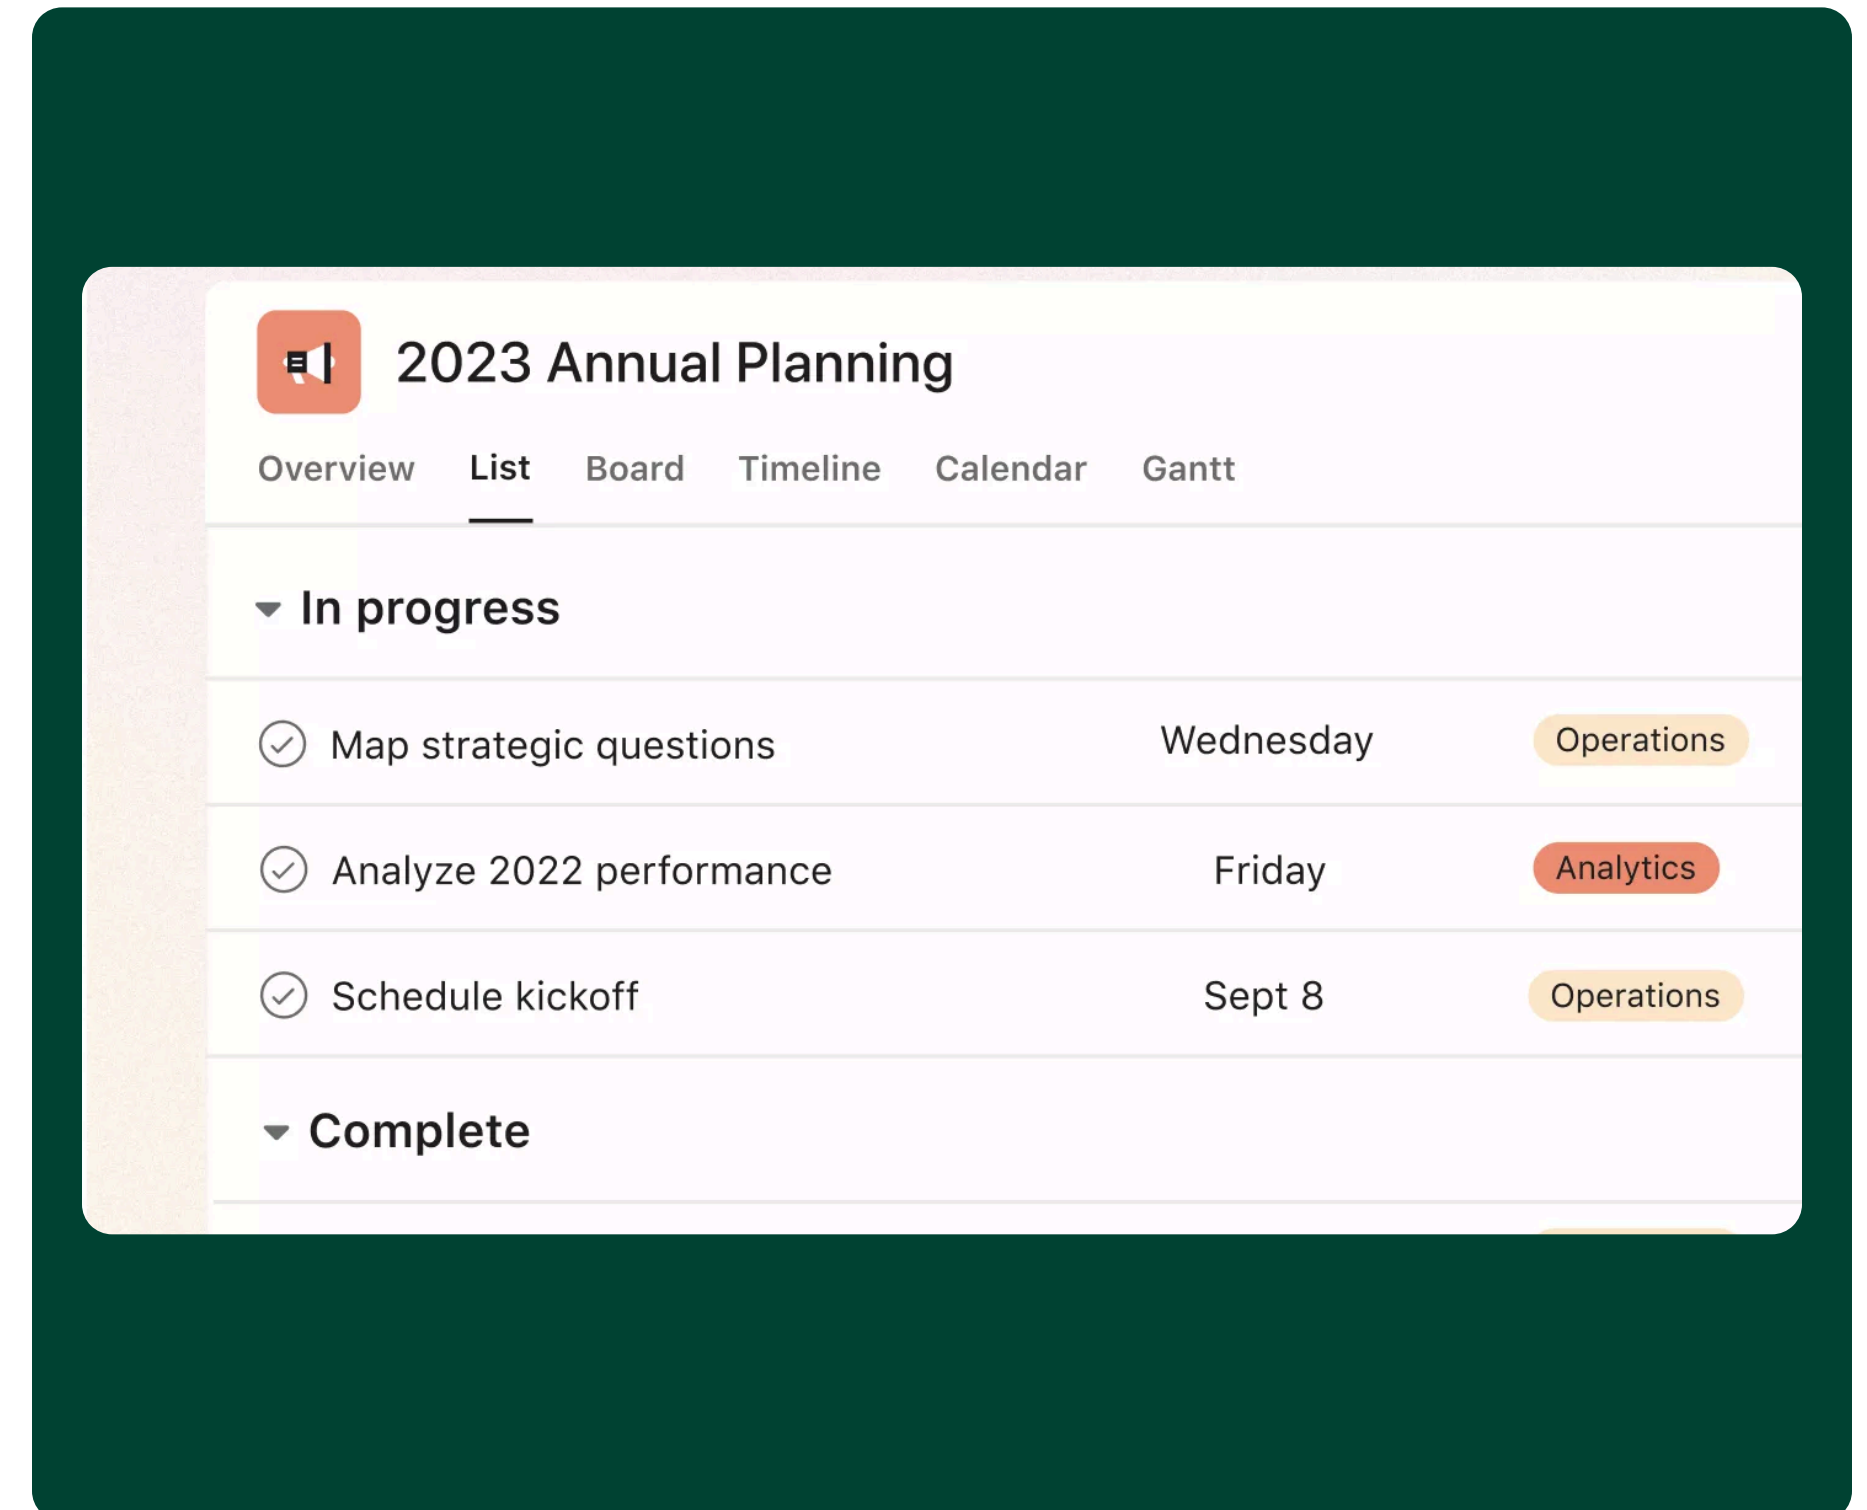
2023 Annual Planning

Overview List Board Timeline Calendar Gantt

In progress

Map strategic questions Wednesday Operations

Analyze 2022 performance Friday Analytics

Schedule kickoff Sept 8 Operations

Complete